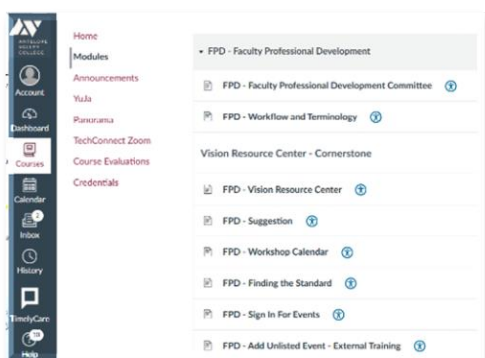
ANTELOPE VALLEY COLLEGE

Account

Dashboard

Courses

Calendar

2
Inbox

History

TimelyCare

10
Help

Home

Modules

Announcements

YuJa

Panorama

TechConnect Zoom

Course Evaluations

Credentials

FPD - Faculty Professional Development

FPD - Faculty Professional Development Committee

FPD - Workflow and Terminology

Vision Resource Center - Cornerstone

FPD - Vision Resource Center

FPD - Suggestion

FPD - Workshop Calendar

FPD - Finding the Standard

FPD - Sign In For Events

FPD - Add Unlisted Event - External Training